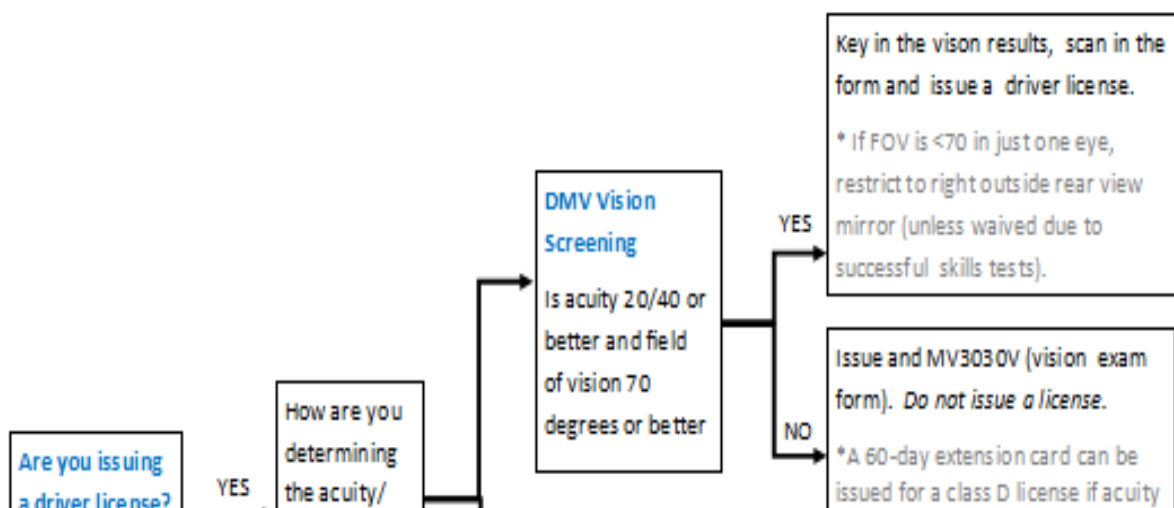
Key in the vison results, scan in the form and issue a driver license.

* If FOV is <70 in just one eye, restrict to right outside rear view mirror (unless waived due to successful skills tests).

DMV Vision Screening

Is acuity 20/40 or better and field of vision 70 degrees or better

YES

NO

Issue and MV3030V (vision exam form). *Do not issue a license.*

*A 60-day extension card can be issued for a class D license if acuity

How are you determining the acuity/

Are you issuing a driver license?

YES